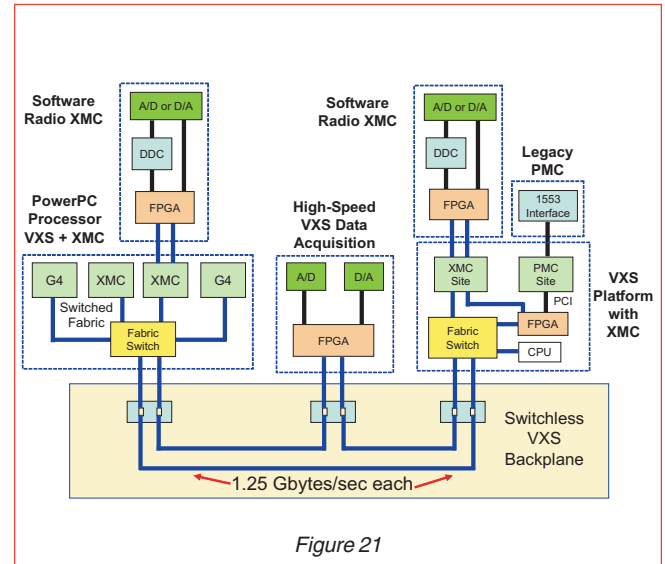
Software Radio XMC

A/D or D/A

DDC

FPGA

PowerPC Processor VXS + XMC

G4

XMC

XMC

G4

Switched Fabric

Fabric Switch

High-Speed VXS Data Acquisition

A/D

D/A

FPGA

Software Radio XMC

A/D or D/A

DDC

FPGA

Legacy PMC

1553 Interface

XMC Site

PMC Site

PCI

Fabric Switch

FPGA

CPU

VXS Platform with XMC

Switchless VXS Backplane

1.25 Gbytes/sec each

Figure 21